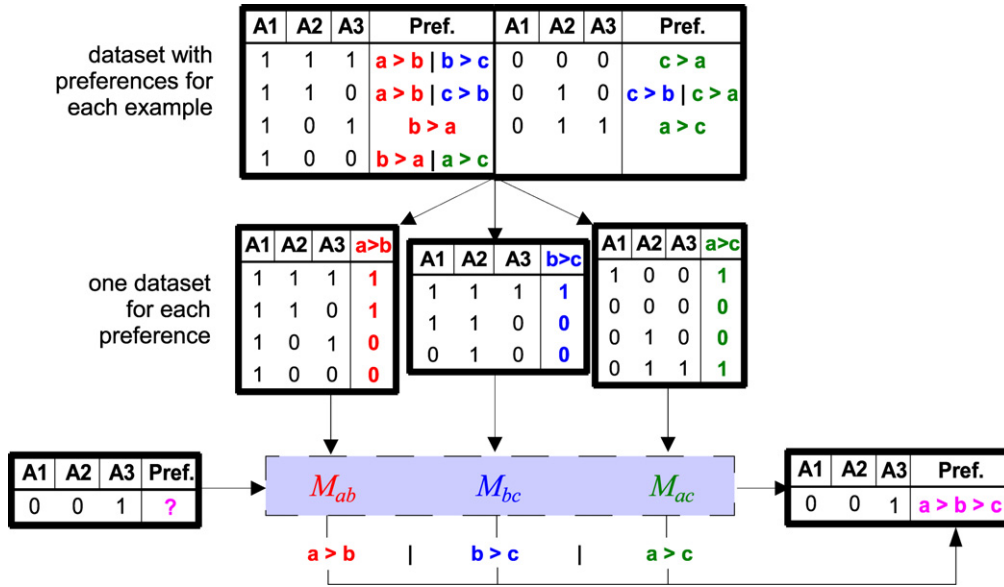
dataset with preferences for each example

| A1 | A2 | A3 | Pref. | A1 | A2 | A3 | Pref. |
|---|---|---|---|---|---|---|---|
| 1 | 1 | 1 | a > b \| b > c | 0 | 0 | 0 | c > a |
| 1 | 1 | 0 | a > b \| c > b | 0 | 1 | 0 | c > b \| c > a |
| 1 | 0 | 1 | b > a | 0 | 1 | 1 | a > c |
| 1 | 0 | 0 | b > a \| a > c | | | | |

one dataset for each preference

| A1 | A2 | A3 | a>b |
|---|---|---|---|
| 1 | 1 | 1 | 1 |
| 1 | 1 | 0 | 1 |
| 1 | 0 | 1 | 0 |
| 1 | 0 | 0 | 0 |

| A1 | A2 | A3 | b>c |
|---|---|---|---|
| 1 | 1 | 1 | 1 |
| 1 | 1 | 0 | 0 |
| 0 | 1 | 0 | 0 |

| A1 | A2 | A3 | a>c |
|---|---|---|---|
| 1 | 0 | 0 | 1 |
| 0 | 0 | 0 | 0 |
| 0 | 1 | 0 | 0 |
| 0 | 1 | 1 | 1 |

| A1 | A2 | A3 | Pref. |
|---|---|---|---|
| 0 | 0 | 1 | ? |

$M_{ab}$ $M_{bc}$ $M_{ac}$

a > b | b > c | a > c

| A1 | A2 | A3 | Pref. |
|---|---|---|---|
| 0 | 0 | 1 | a > b > c |